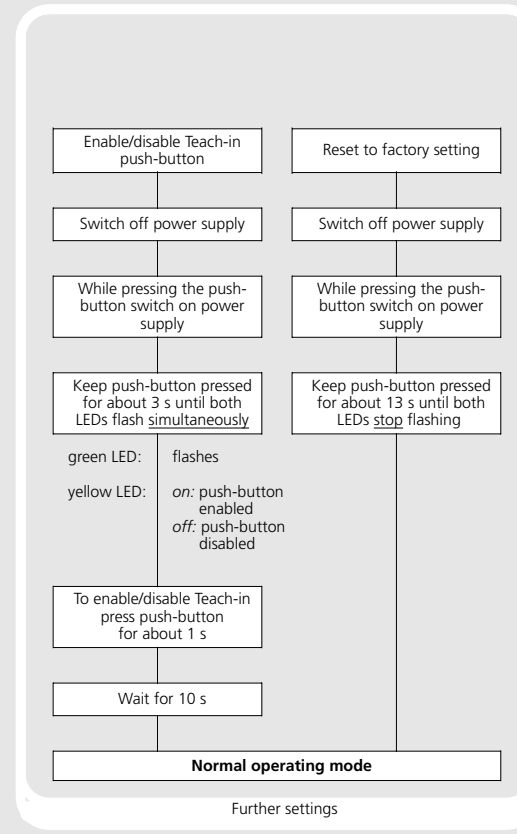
Enable/disable Teach-in push-button

Switch off power supply

While pressing the push-button switch on power supply

Keep push-button pressed for about 3 s until both LEDs flash simultaneously

green LED: flashes

yellow LED: *on:* push-button enabled
*off:* push-button disabled

To enable/disable Teach-in press push-button for about 1 s

Wait for 10 s

Reset to factory setting

Switch off power supply

While pressing the push-button switch on power supply

Keep push-button pressed for about 13 s until both LEDs stop flashing

**Normal operating mode**

Further settings